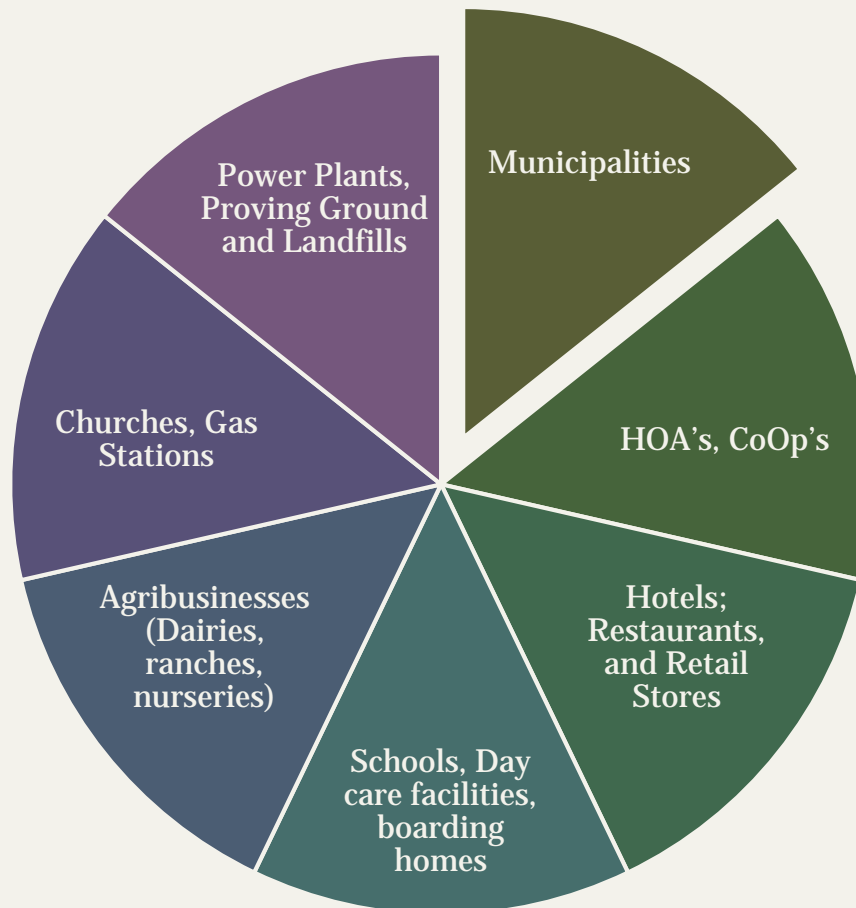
Municipalities

HOA’s, CoOp’s

Hotels; Restaurants, and Retail Stores

Schools, Day care facilities, boarding homes

Agribusinesses (Dairies, ranches, nurseries)

Churches, Gas Stations

Power Plants, Proving Ground and Landfills